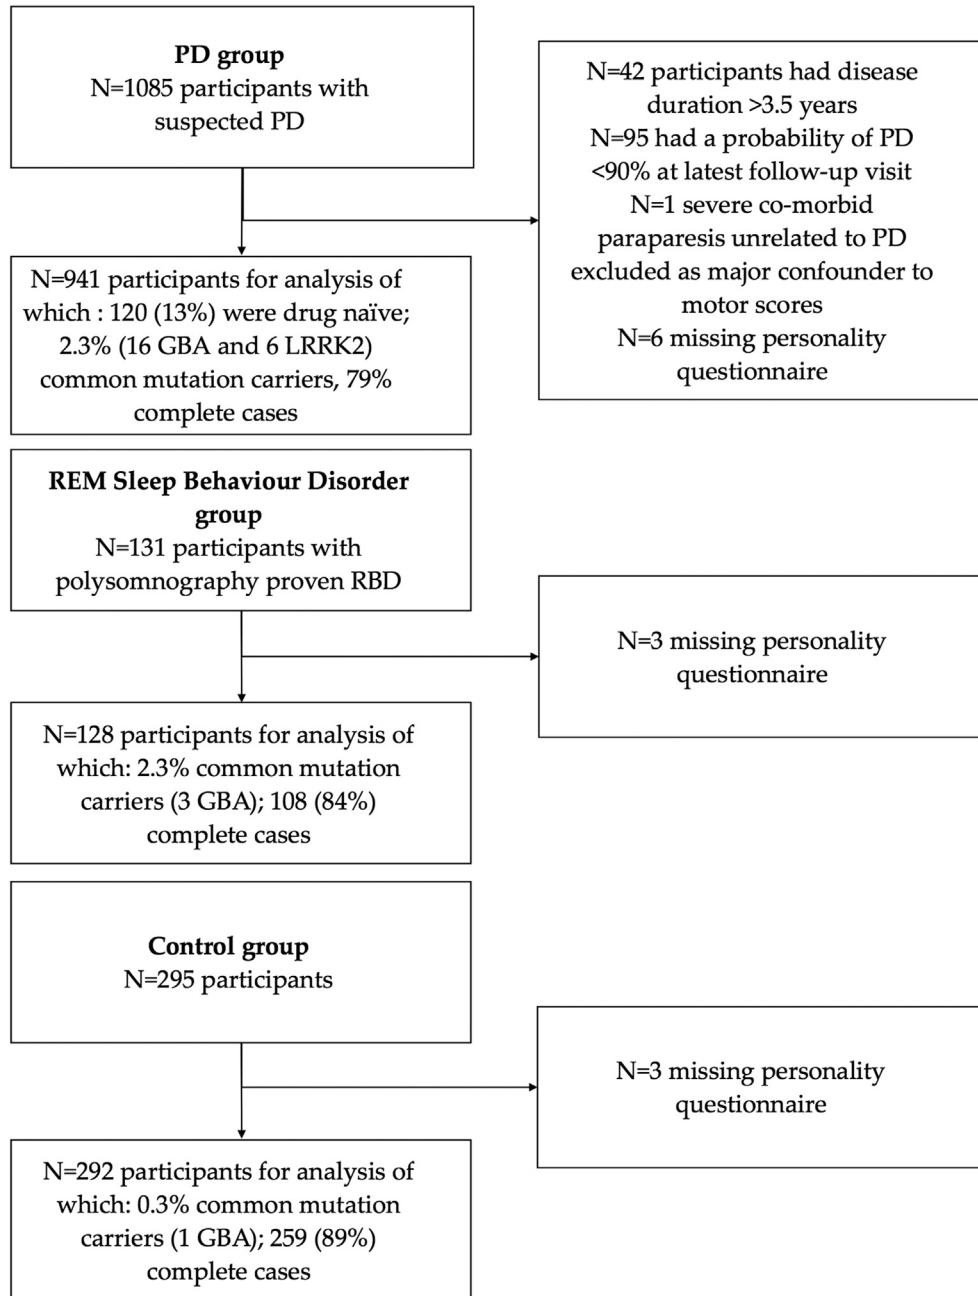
PD group
N=1085 participants with suspected PD

N=42 participants had disease duration >3.5 years
N=95 had a probability of PD <90% at latest follow-up visit
N=1 severe co-morbid paraparesis unrelated to PD excluded as major confounder to motor scores
N=6 missing personality questionnaire

N=941 participants for analysis of which : 120 (13%) were drug naïve; 2.3% (16 GBA and 6 LRRK2) common mutation carriers, 79% complete cases

REM Sleep Behaviour Disorder group
N=131 participants with polysomnography proven RBD

N=3 missing personality questionnaire

N=128 participants for analysis of which: 2.3% common mutation carriers (3 GBA); 108 (84%) complete cases

Control group
N=295 participants

N=3 missing personality questionnaire

N=292 participants for analysis of which: 0.3% common mutation carriers (1 GBA); 259 (89%) complete cases